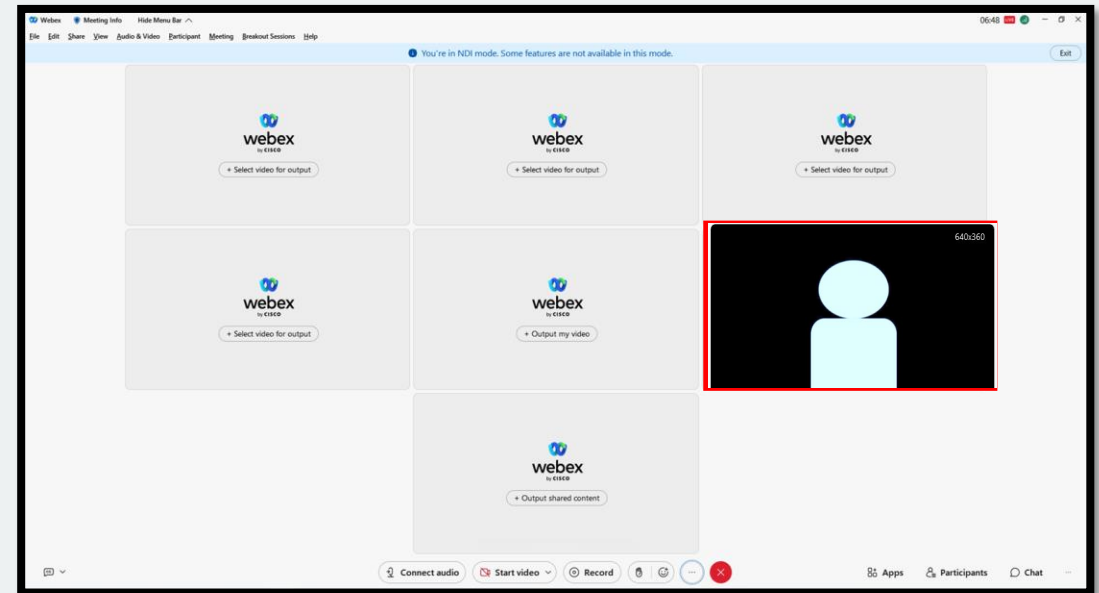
Webex Meeting Info Hide Menu Bar 06:48

File Edit Share View Audio & Video Participant Meeting Breakout Sessions Help

You're in NDI mode. Some features are not available in this mode.

Exit

webex by CISCO
+ Select video for output

webex by CISCO
+ Select video for output

webex by CISCO
+ Select video for output

webex by CISCO
+ Select video for output

webex by CISCO
+ Output my video

640x360

webex by CISCO
+ Output shared content

Connect audio Start video Record

Apps Participants Chat